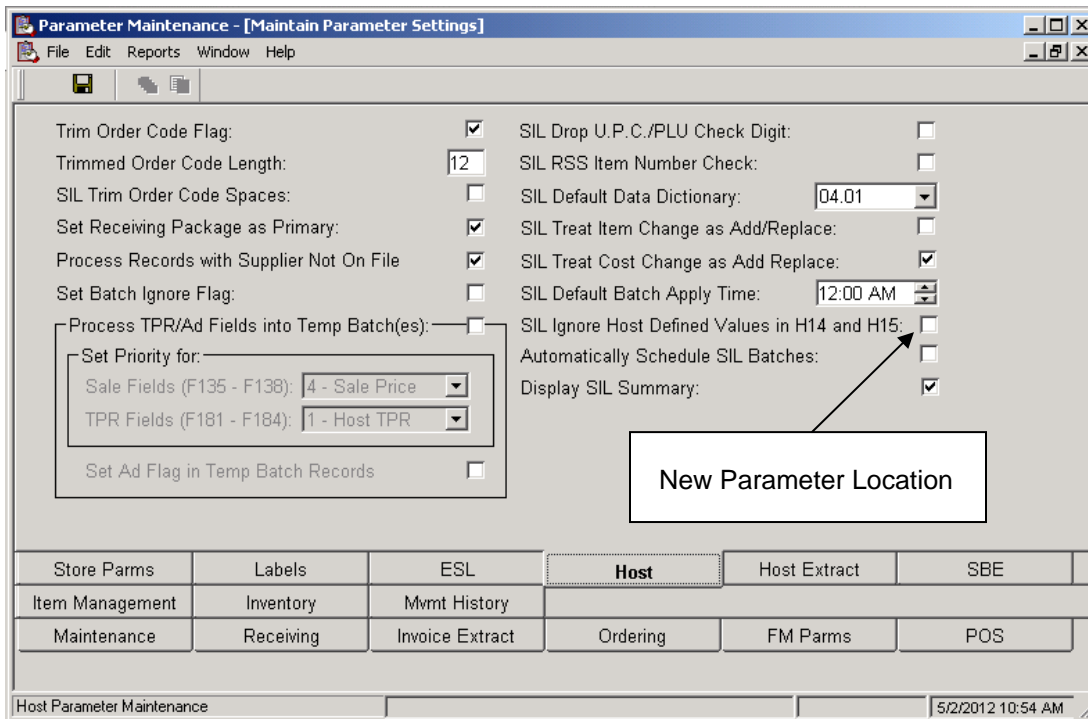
Parameter Maintenance - [Maintain Parameter Settings]

File Edit Reports Window Help

Trim Order Code Flag:
Trimmed Order Code Length: 12
SIL Trim Order Code Spaces:
Set Receiving Package as Primary:
Process Records with Supplier Not On File
Set Batch Ignore Flag:
Process TPR/Ad Fields into Temp Batch(es):
Set Priority for:
Sale Fields (F135 - F138): 4 - Sale Price
TPR Fields (F181 - F184): 1 - Host TPR
Set Ad Flag in Temp Batch Records

SIL Drop U.P.C./PLU Check Digit:
SIL RSS Item Number Check:
SIL Default Data Dictionary: 04.01
SIL Treat Item Change as Add/Replace:
SIL Treat Cost Change as Add Replace:
SIL Default Batch Apply Time: 12:00 AM
SIL Ignore Host Defined Values in H14 and H15:
Automatically Schedule SIL Batches:
Display SIL Summary:

New Parameter Location

| Store Parms | Labels | ESL | Host | Host Extract | SBE |
|---|---|---|---|---|---|
| Item Management | Inventory | Mvmt History | | | |
| Maintenance | Receiving | Invoice Extract | Ordering | FM Parms | POS |

Host Parameter Maintenance
5/2/2012 10:54 AM